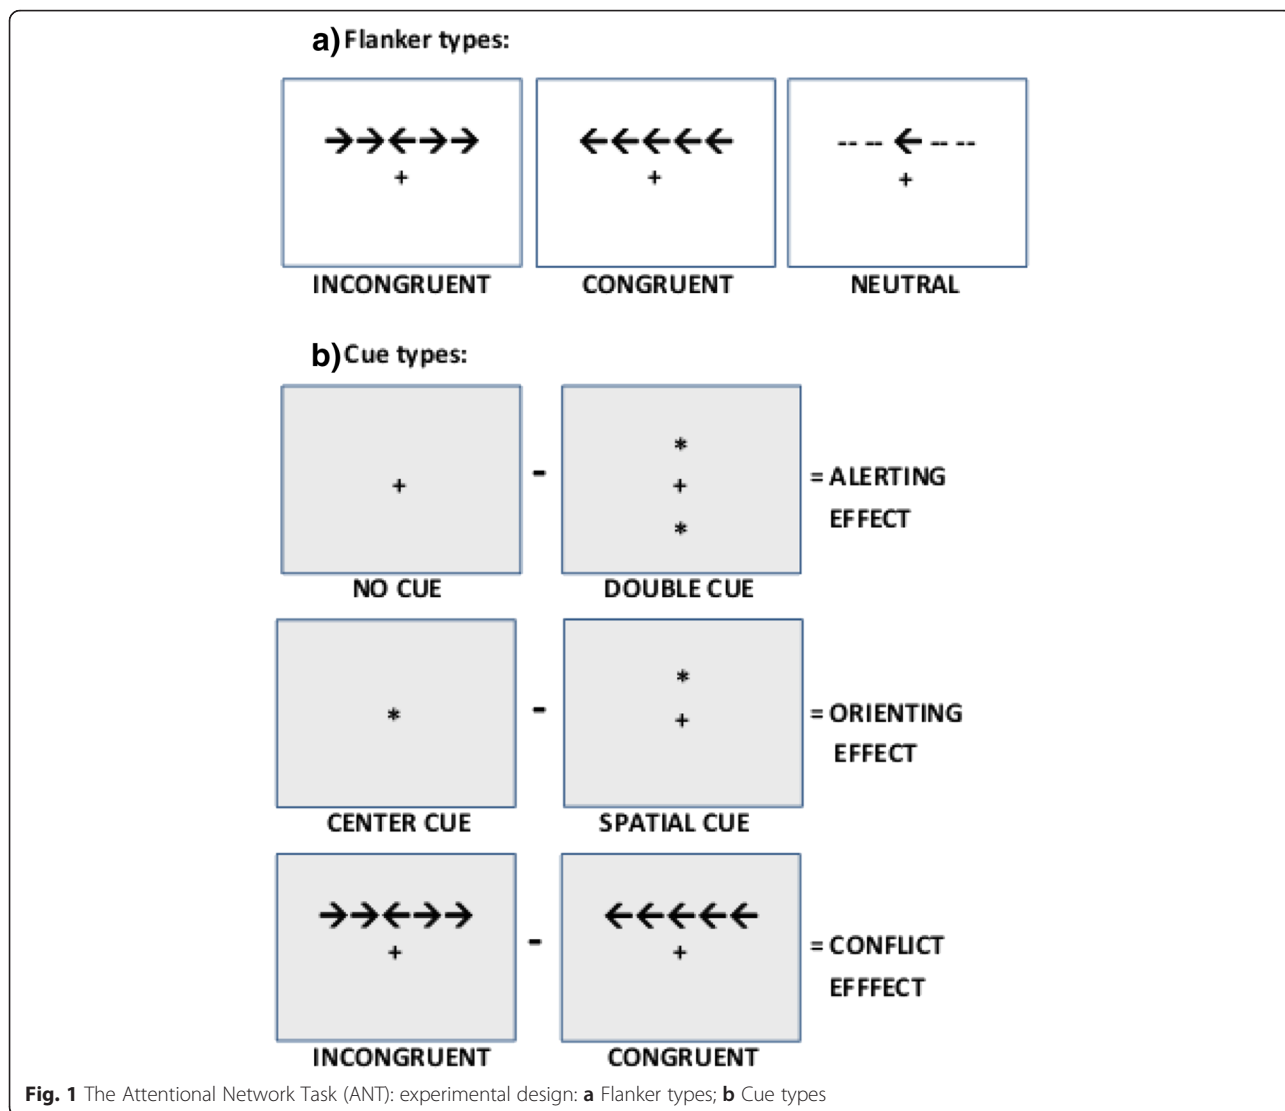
a) Flanker types:

→→←→→
+

←←←←←
+

-- -- ← -- --
+

INCONGRUENT

CONGRUENT

NEUTRAL

b) Cue types:

+

-

*
+
*

= ALERTING EFFECT

NO CUE

DOUBLE CUE

*

-

*
+

= ORIENTING EFFECT

CENTER CUE

SPATIAL CUE

→→←→→
+

-

←←←←←
+

= CONFLICT EFFFECT

INCONGRUENT

CONGRUENT

**Fig. 1** The Attentional Network Task (ANT): experimental design: **a** Flanker types; **b** Cue types